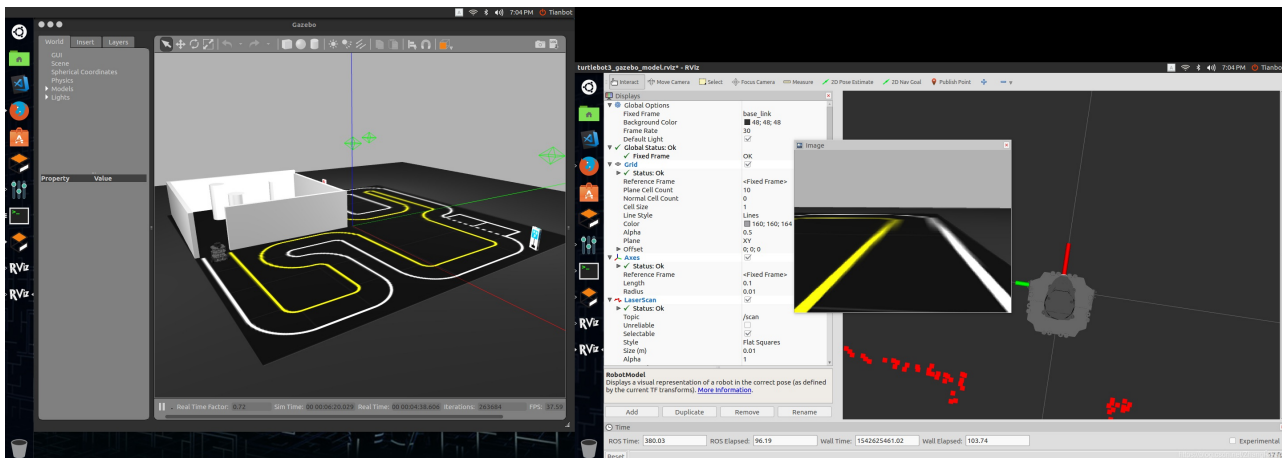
7:04 PM Tianbo
Gazebo
World Insert Layers
GUI
Scene
Spherical Coordinates
Physics
Models
Lights
Property Value
RViz
RViz
Real Time Factor: 0.72 Sim Time: 00 00:00:20.023 Real Time: 00 00:04:38.606 Iterations: 263664 FPS: 37.59

turtlebot3_gazebo_model.rviz* - RViz
7:04 PM Tianbo
Interact Move Camera Select Focus Camera Measure 2D Pose Estimate 2D Nav Goal Publish Point
Displays
Global Options
Fixed Frame base_link
Background Color 48; 48; 48
Frame Rate 30
Default Light
Global Status: Ok
Fixed Frame OK
Grid
Status: Ok
Reference Frame <Fixed Frame>
Plane Cell Count 10
Normal Cell Count 0
Cell Size 1
Line Style Lines
Color 160; 160; 164
Alpha 0.5
Plane XY
Offset 0; 0; 0
Axes
Status: Ok
Reference Frame <Fixed Frame>
Length 0.1
Radius 0.01
LaserScan
Status: Ok
Topic /scan
Unreliable
Selectable
Style Flat Squares
Size (m) 0.01
Alpha 1
RobotModel
Displays a visual representation of a robot in the correct pose (as defined by the current TF transforms). More Information.
Add Duplicate Remove Rename
Image
Time
ROS Time: 380.03 ROS Elapsed: 96.19 Wall Time: 1542625461.02 Wall Elapsed: 103.74 Experimental
Reset
RViz
RViz